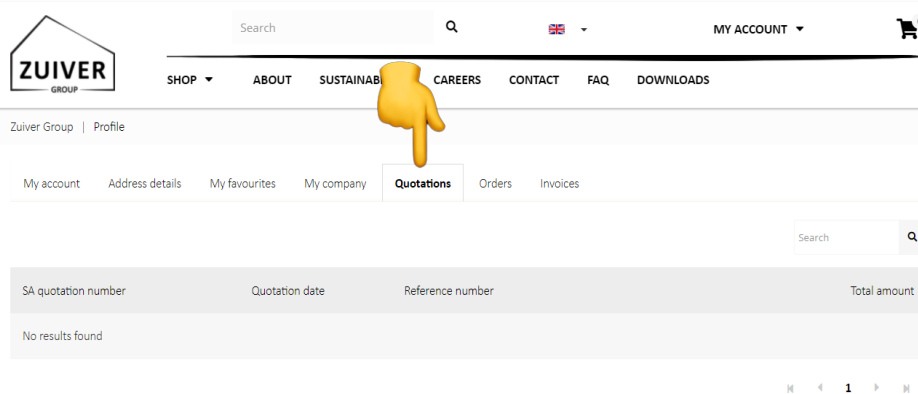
ZUIVER GROUP

Search

MY ACCOUNT

SHOP ABOUT SUSTAINAB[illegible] CAREERS CONTACT FAQ DOWNLOADS

Zuiver Group | Profile

My account Address details My favourites My company Quotations Orders Invoices

Search

| SA quotation number | Quotation date | Reference number | Total amount |
|---|---|---|---|
| No results found | | | |

1